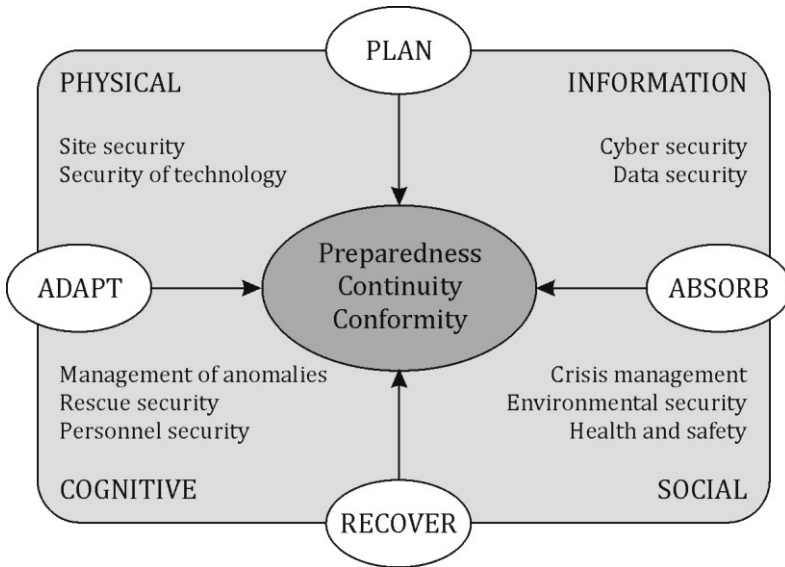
PLAN

PHYSICAL

INFORMATION

Site security
Security of technology

Cyber security
Data security

ADAPT

Preparedness
Continuity
Conformity

ABSORB

Management of anomalies
Rescue security
Personnel security

Crisis management
Environmental security
Health and safety

COGNITIVE

SOCIAL

RECOVER